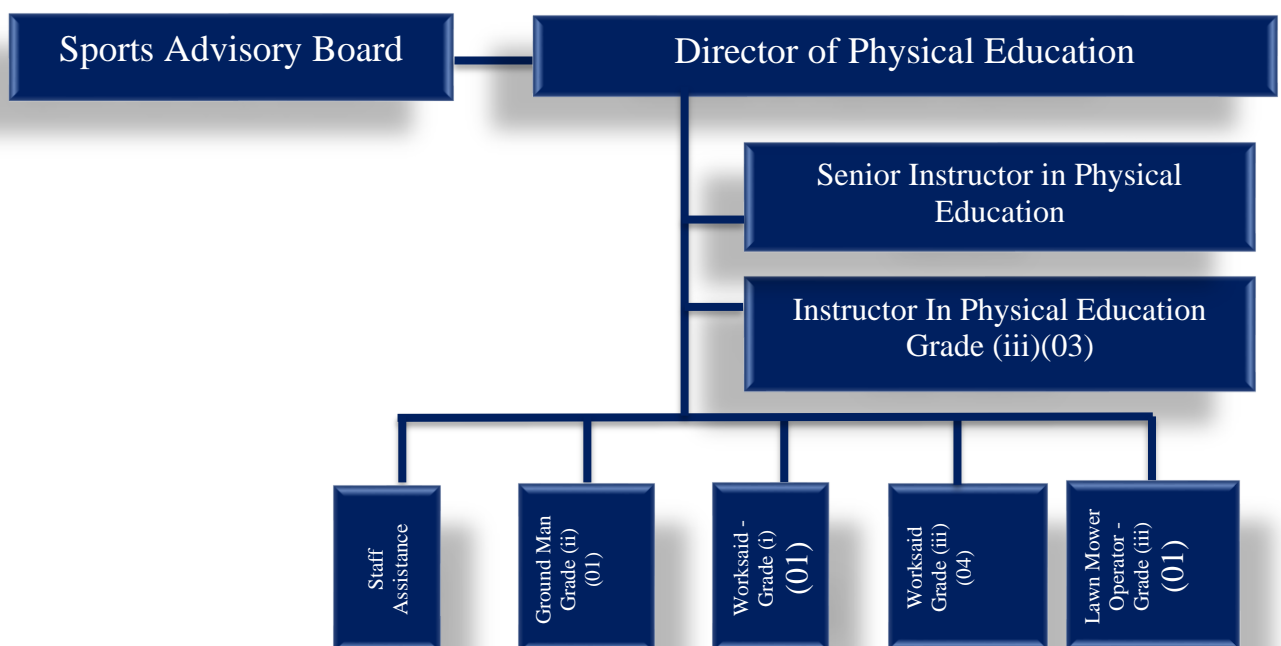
Sports Advisory Board

Director of Physical Education

Senior Instructor in Physical Education

Instructor In Physical Education Grade (iii)(03)

Staff Assistance

Ground Man Grade (ii) (01)

Worksaid - Grade (i) (01)

Worksaid Grade (iii) (04)

Lawn Mower Operator - Grade (iii) (01)